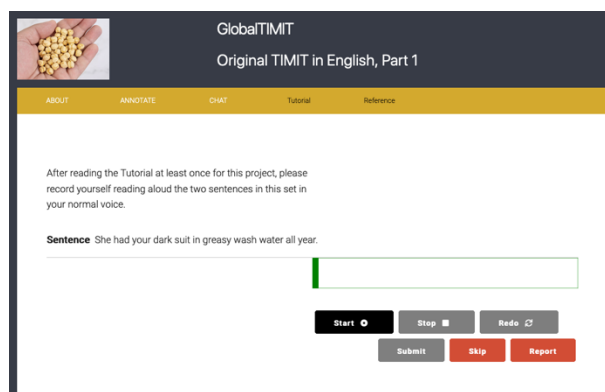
GlobalTIMIT

Original TIMIT in English, Part 1

ABOUT ANNOTATE CHAT Tutorial Reference

After reading the Tutorial at least once for this project, please record yourself reading aloud the two sentences in this set in your normal voice.

**Sentence** She had your dark suit in greasy wash water all year.

Start Stop Redo

Submit Skip Report